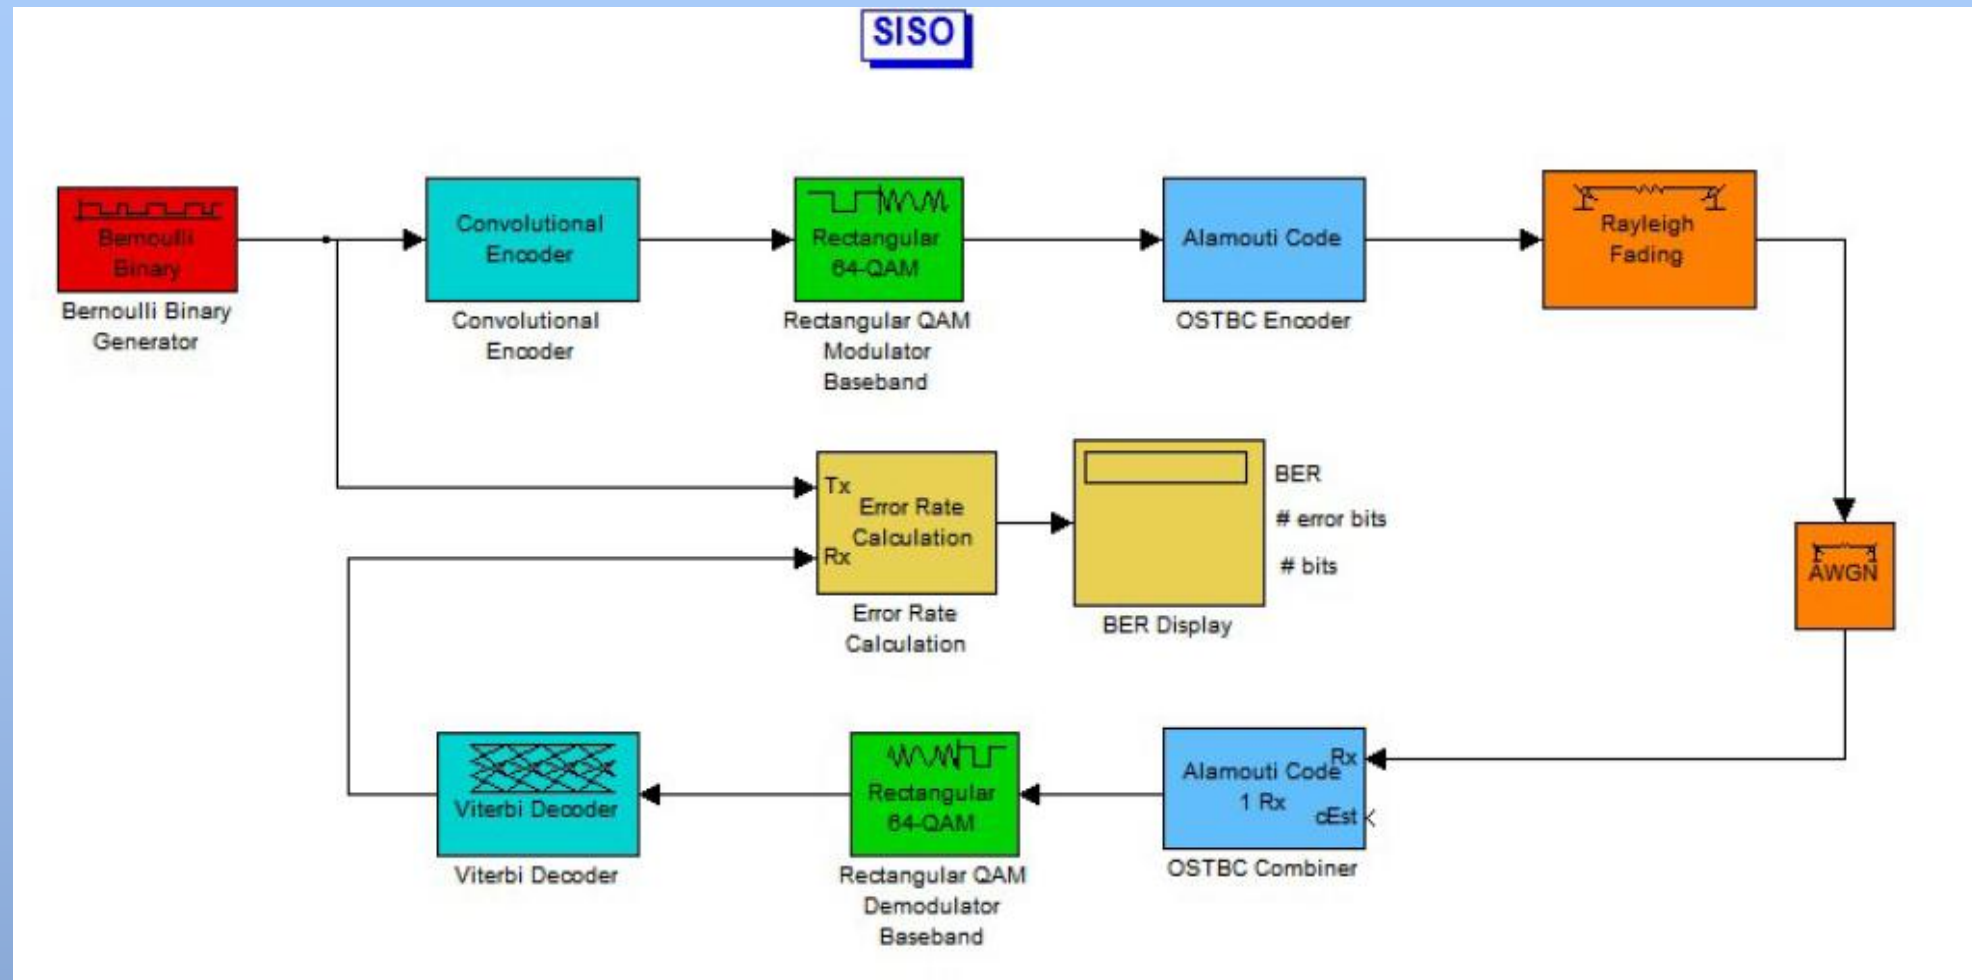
SISO

Bernoulli Binary

Bernoulli Binary Generator

Convolutional Encoder

Convolutional Encoder

Rectangular 64-QAM

Rectangular QAM Modulator Baseband

Alamouti Code

OSTBC Encoder

Rayleigh Fading

Tx
Rx
Error Rate Calculation

Error Rate Calculation

BER
# error bits
# bits

BER Display

AWGN

Viterbi Decoder

Viterbi Decoder

Rectangular 64-QAM

Rectangular QAM Demodulator Baseband

Alamouti Code 1 Rx
Rx
cEst

OSTBC Combiner